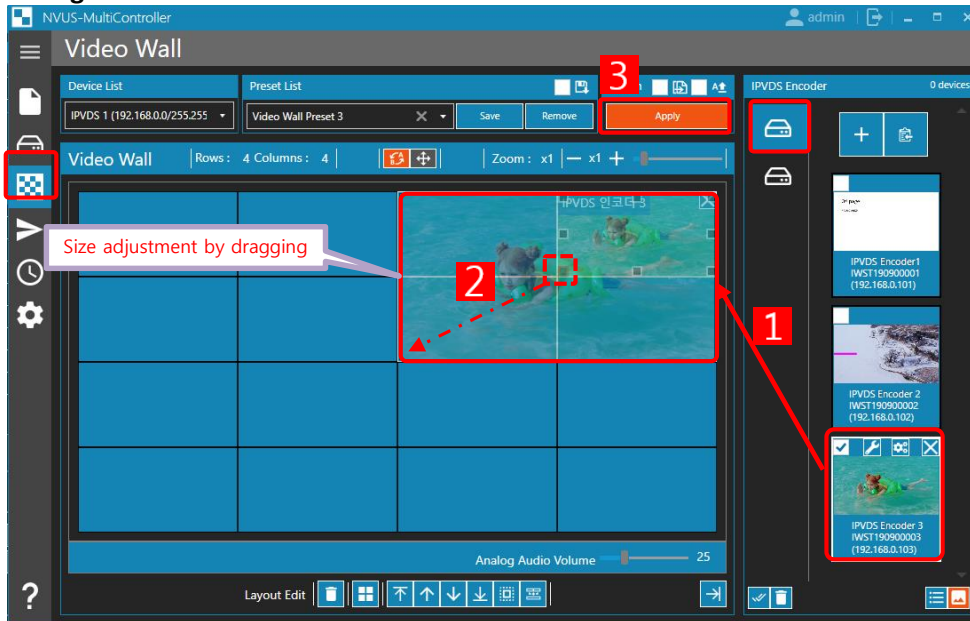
NVUS-MultiController

admin

Video Wall

Device List

IPVDS 1 (192.168.0.0/255.255

Preset List

Video Wall Preset 3

Save

Remove

3

Apply

IPVDS Encoder

0 devices

Video Wall

Rows : 4 Columns : 4

Zoom : x1 — x1 +

IPVDS 인코더 3

Size adjustment by dragging

2

1

IPVDS Encoder1
IWST190900001
(192.168.0.101)

IPVDS Encoder 2
IWST190900002
(192.168.0.102)

IPVDS Encoder 3
IWST190900003
(192.168.0.103)

Analog Audio Volume

25

Layout Edit

?